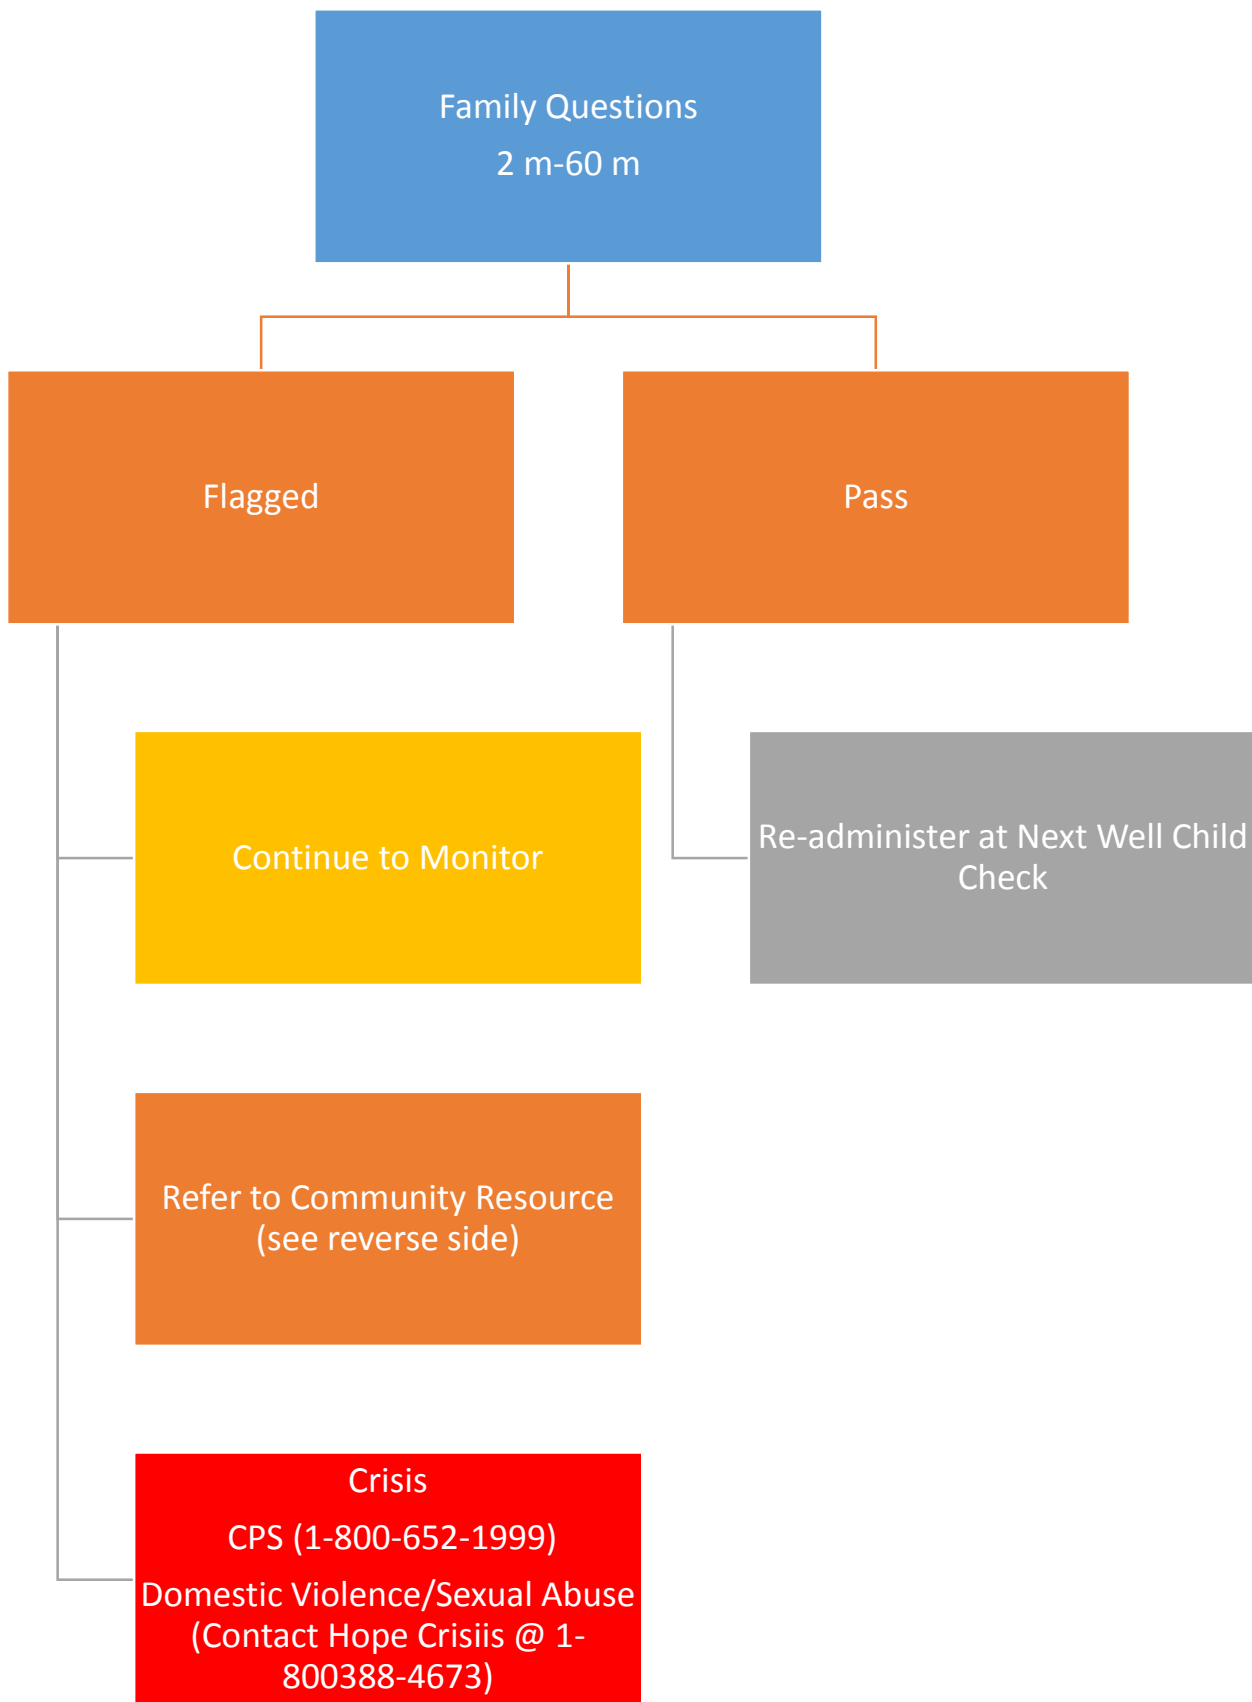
Family Questions

2 m-60 m

Flagged

Pass

Continue to Monitor

Re-administer at Next Well Child Check

Refer to Community Resource (see reverse side)

Crisis

CPS (1-800-652-1999)

Domestic Violence/Sexual Abuse (Contact Hope Crisiis @ 1-800388-4673)